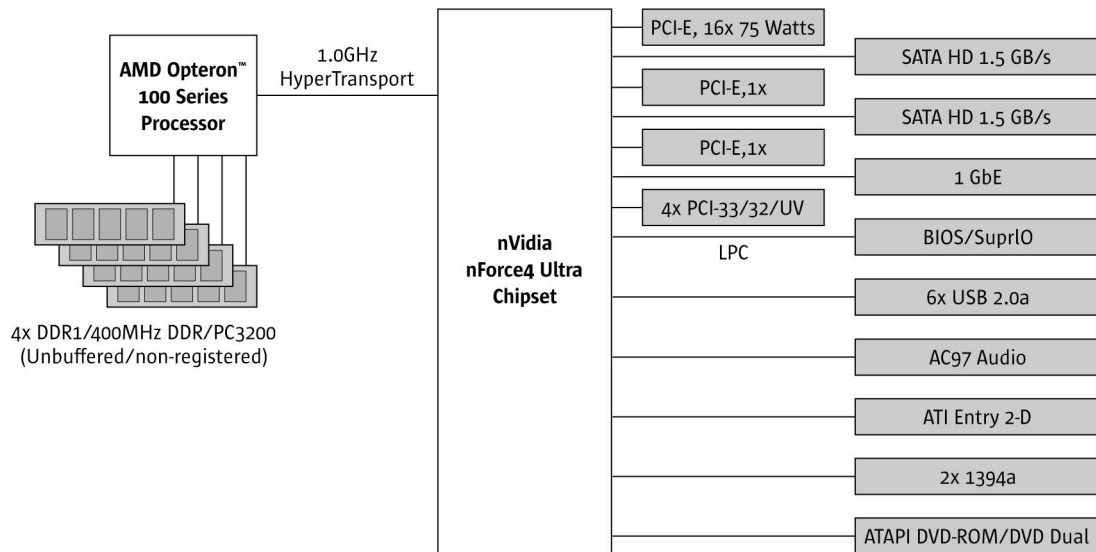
AMD Opteron™ 100 Series Processor

1.0GHz HyperTransport

4x DDR1/400MHz DDR/PC3200 (Unbuffered/non-registered)

nVidia nForce4 Ultra Chipset

PCI-E, 16x 75 Watts

SATA HD 1.5 GB/s

PCI-E,1x

SATA HD 1.5 GB/s

PCI-E,1x

1 GbE

4x PCI-33/32/UV

LPC

BIOS/SuprlO

6x USB 2.0a

AC97 Audio

ATI Entry 2-D

2x 1394a

ATAPI DVD-ROM/DVD Dual